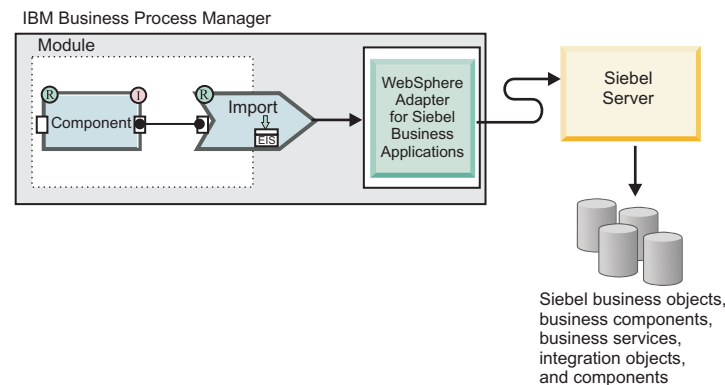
IBM Business Process Manager

Module

R

I

Component

R

Import

EIS

WebSphere Adapter for Siebel Business Applications

Siebel Server

Siebel business objects, business components, business services, integration objects, and components